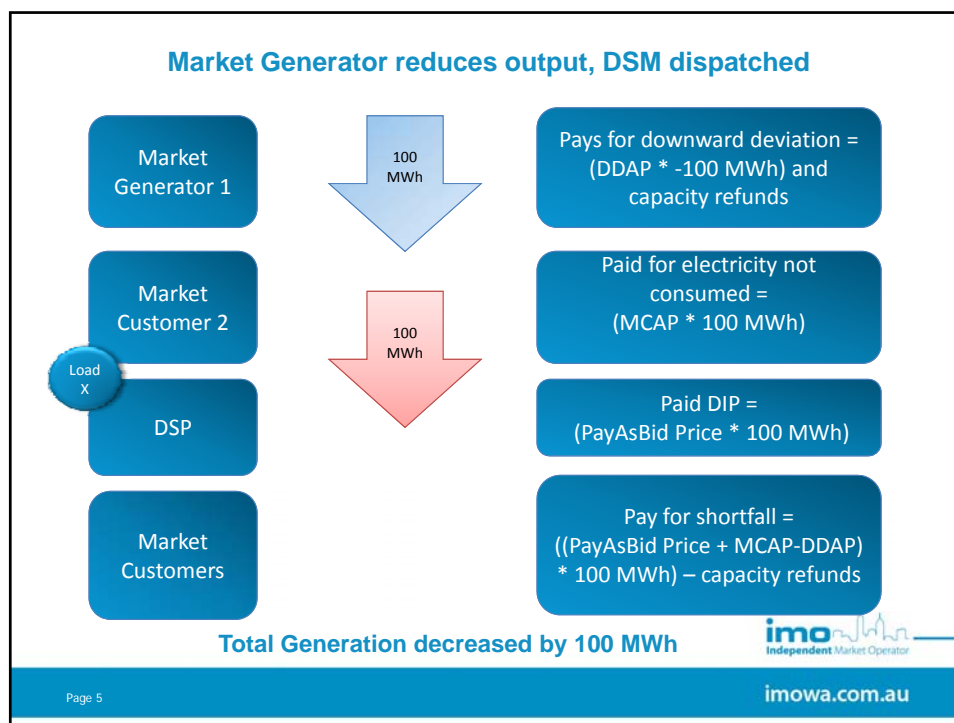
Market Generator reduces output, DSM dispatched

Market Generator 1

100 MWh

Pays for downward deviation = (DDAP * -100 MWh) and capacity refunds

Market Customer 2

Load X

100 MWh

Paid for electricity not consumed = (MCAP * 100 MWh)

DSP

Paid DIP = (PayAsBid Price * 100 MWh)

Market Customers

Pay for shortfall = ((PayAsBid Price + MCAP-DDAP) * 100 MWh) – capacity refunds

Total Generation decreased by 100 MWh

imo Independent Market Operator

Page 5

imowa.com.au